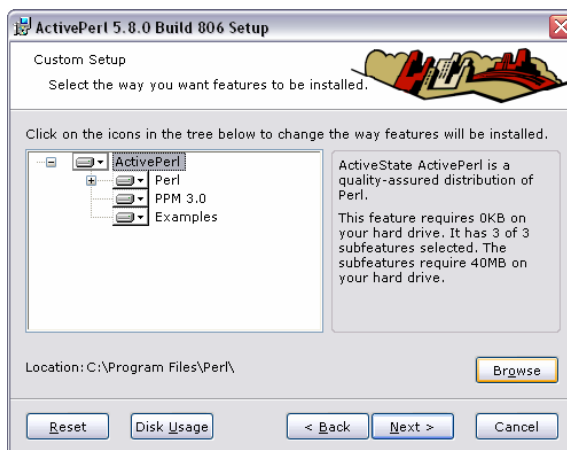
ActivePerl 5.8.0 Build 806 Setup

Custom Setup

Select the way you want features to be installed.

Click on the icons in the tree below to change the way features will be installed.

ActivePerl
Perl
PPM 3.0
Examples

ActiveState ActivePerl is a quality-assured distribution of Perl.

This feature requires 0KB on your hard drive. It has 3 of 3 subfeatures selected. The subfeatures require 40MB on your hard drive.

Location: C:\Program Files\Perl\

Browse

Reset Disk Usage < Back Next > Cancel